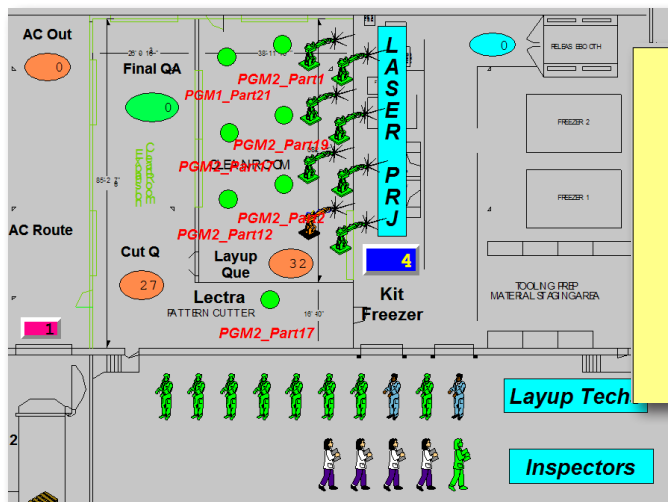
AC Out
0
Final QA
0
PGM2_Part1
PGM1_Part21
PGM2_Part19
PGM2_Part17
CLEANROOM
Cleanroom Entrance
PGM2_Part2
PGM2_Part12
L A S E R P R J
0
RELEASE BOOTH
FREEZER 2
FREEZER 1
4
AC Route
Cut Q
27
Layup Que
32
Lectra
PATTERN CUTTER
PGM2_Part17
Kit Freezer
TOOLING PREP MATERIAL STAGING AREA
1
Layup Tech
2
Inspectors